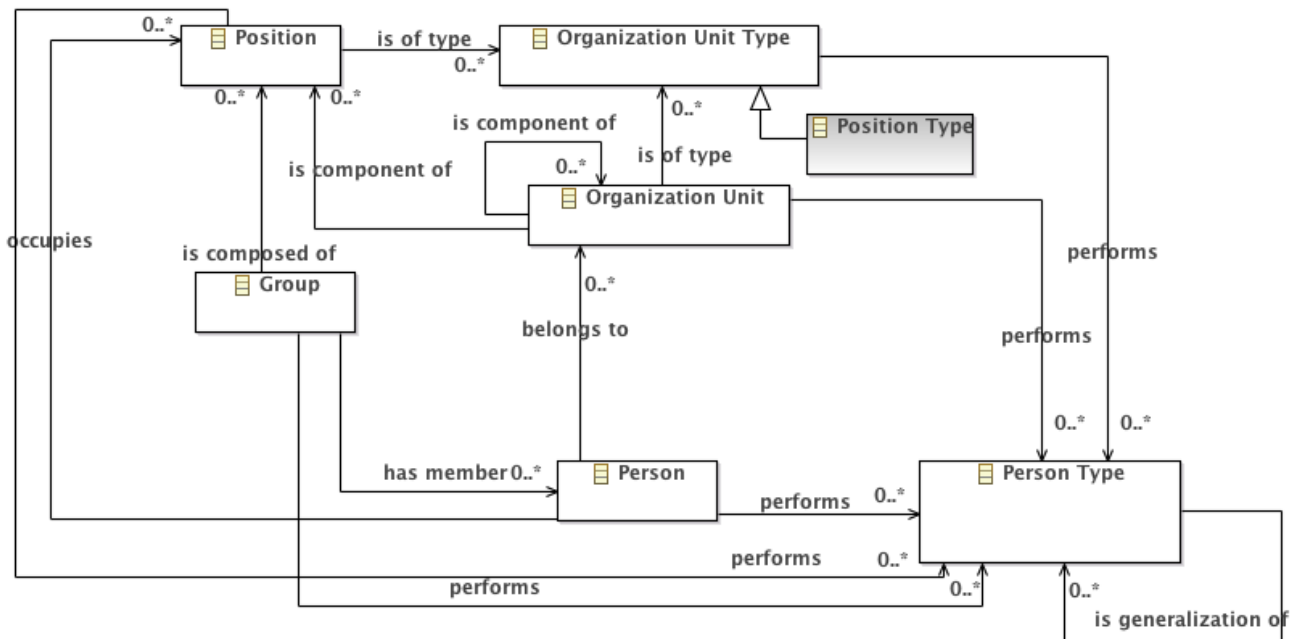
0..*
Position
is of type
0..*
Organization Unit Type
0..*
0..*
0..*
is component of
Position Type
0..*
is of type
is component of
Organization Unit
occupies
is composed of
performs
Group
0..*
belongs to
performs
0..*
0..*
has member 0..*
Person
Person Type
performs
0..*
performs
0..*
performs
0..*
0..*
is generalization of